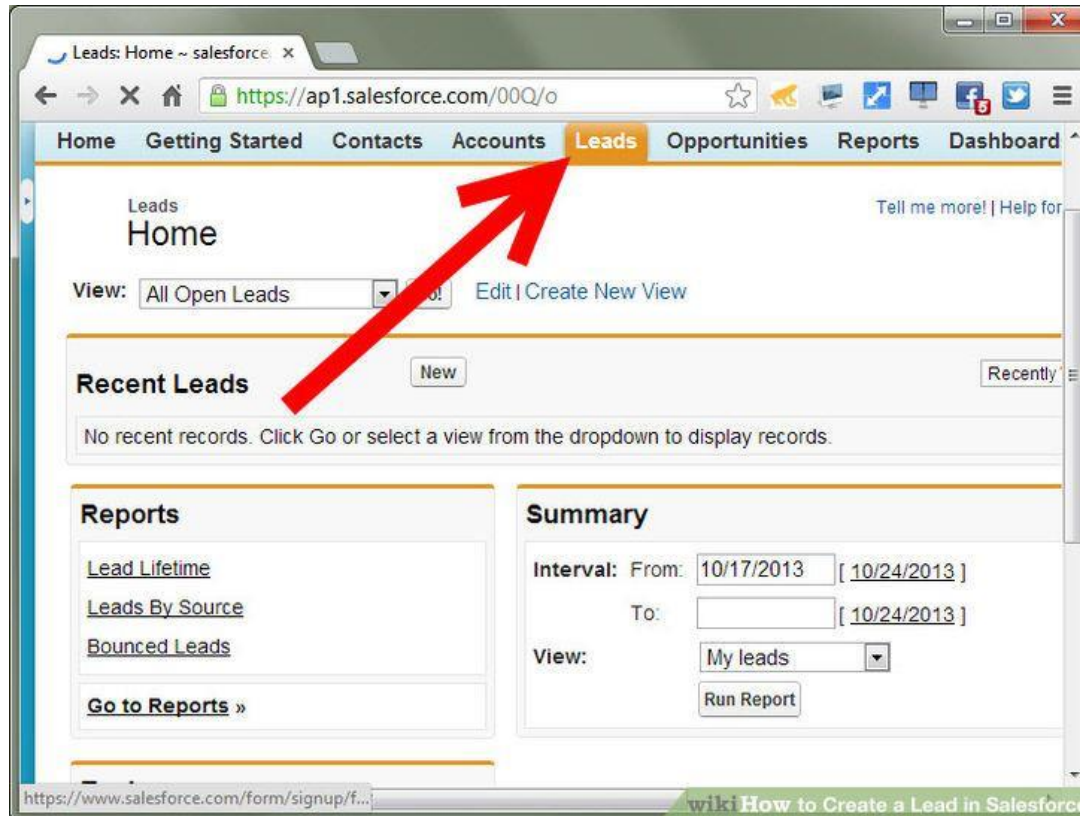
Leads: Home ~ salesforce ×

https://ap1.salesforce.com/00Q/o

Home Getting Started Contacts Accounts Leads Opportunities Reports Dashboard

Leads
Home

Tell me more! | Help for

View: All Open Leads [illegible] Edit | Create New View

Recent Leads New Recently

No recent records. Click Go or select a view from the dropdown to display records.

Reports

Lead Lifetime

Leads By Source

Bounced Leads

Go to Reports »

Summary

Interval: From: 10/17/2013 [ 10/24/2013 ]

To: [ 10/24/2013 ]

View: My leads

Run Report

https://www.salesforce.com/form/signup/f...

wiki How to Create a Lead in Salesforce